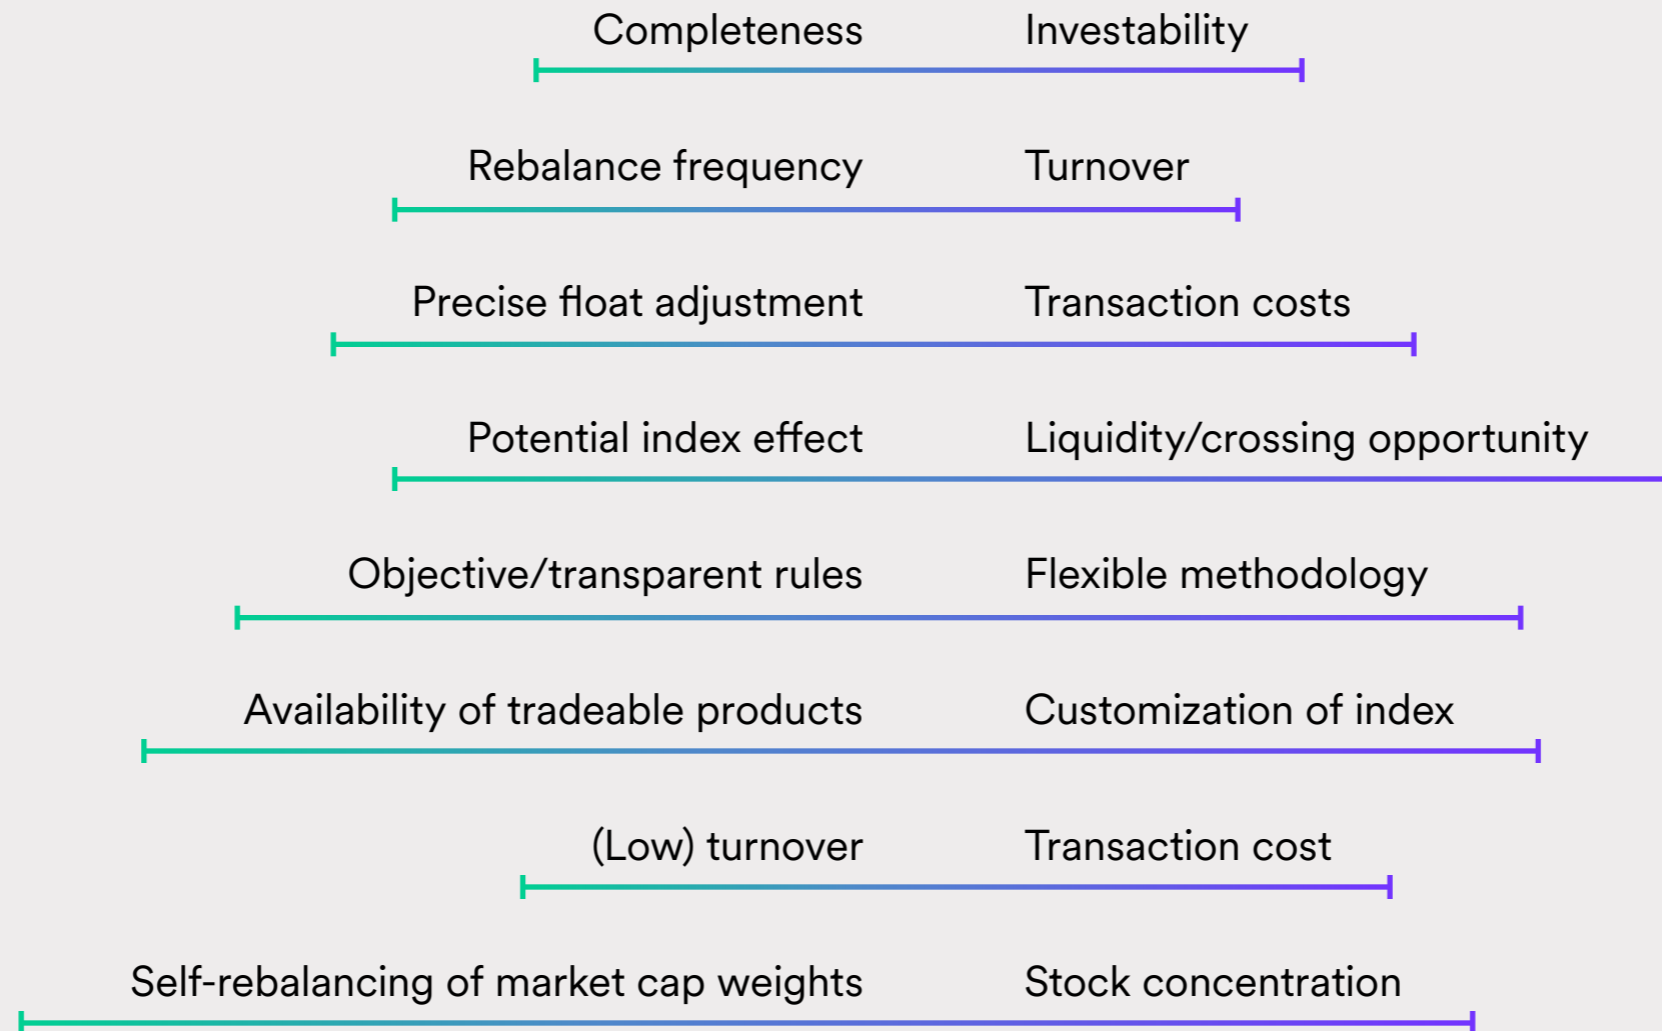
Completeness Investability

Rebalance frequency Turnover

Precise float adjustment Transaction costs

Potential index effect Liquidity/crossing opportunity

Objective/transparent rules Flexible methodology

Availability of tradeable products Customization of index

(Low) turnover Transaction cost

Self-rebalancing of market cap weights Stock concentration